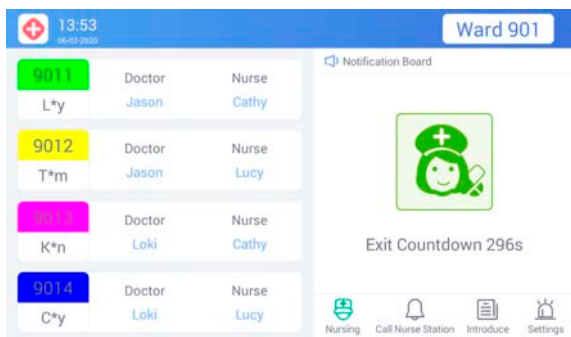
13:53
06-02-2020

Ward 901

9011
L*y
Doctor
Jason
Nurse
Cathy

9012
T*m
Doctor
Jason
Nurse
Lucy

9013
K*n
Doctor
Loki
Nurse
Cathy

9014
C*y
Doctor
Loki
Nurse
Lucy

Notification Board

Exit Countdown 296s

Nursing
Call Nurse Station
Introduce
Settings